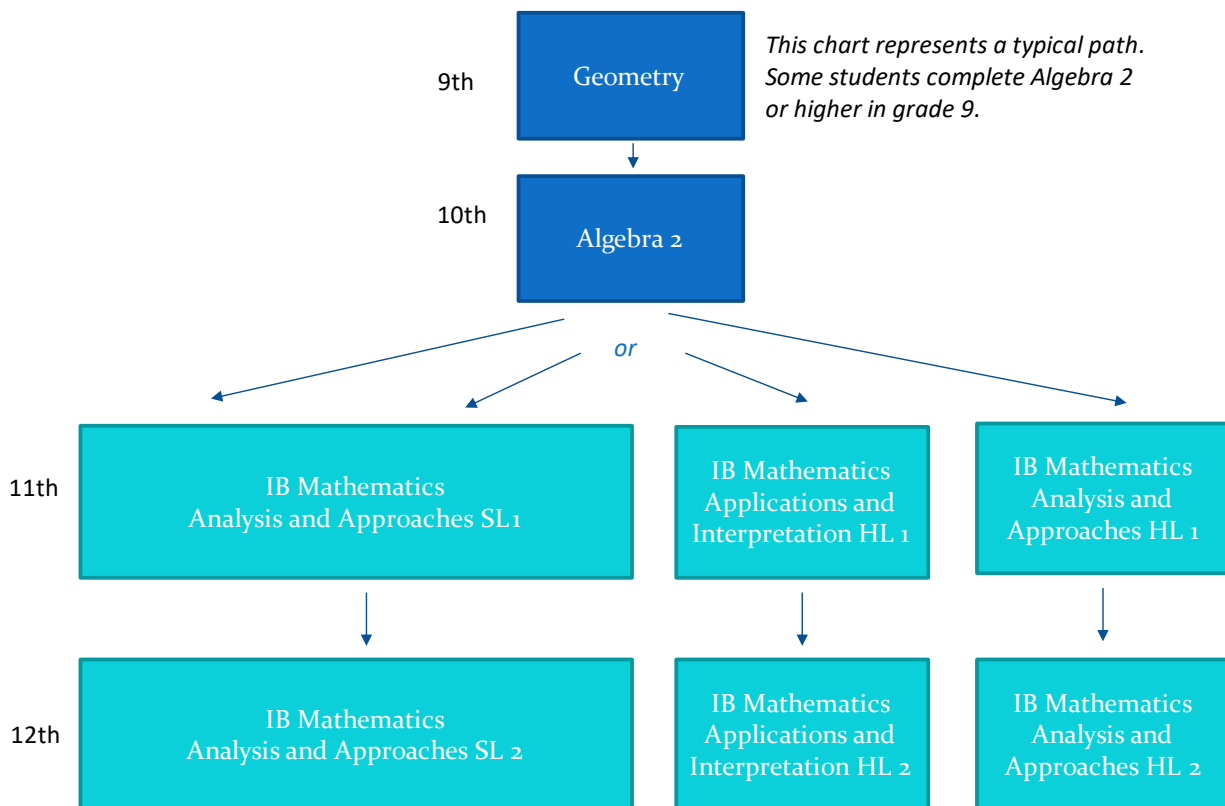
9th

Geometry

This chart represents a typical path. Some students complete Algebra 2 or higher in grade 9.

10th

Algebra 2

or

11th

IB Mathematics Analysis and Approaches SL1

IB Mathematics Applications and Interpretation HL 1

IB Mathematics Analysis and Approaches HL 1

12th

IB Mathematics Analysis and Approaches SL 2

IB Mathematics Applications and Interpretation HL 2

IB Mathematics Analysis and Approaches HL 2